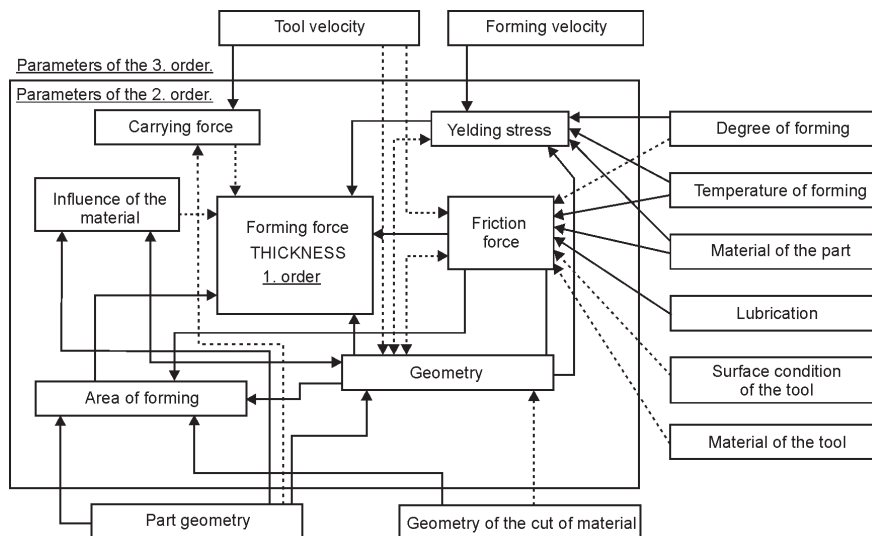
Tool velocity

Forming velocity

Parameters of the 3. order.

Parameters of the 2. order.

Carrying force

Yelding stress

Degree of forming

Influence of the material

Forming force
THICKNESS
1. order

Friction force

Temperature of forming

Material of the part

Lubrication

Geometry

Surface condition of the tool

Area of forming

Material of the tool

Part geometry

Geometry of the cut of material